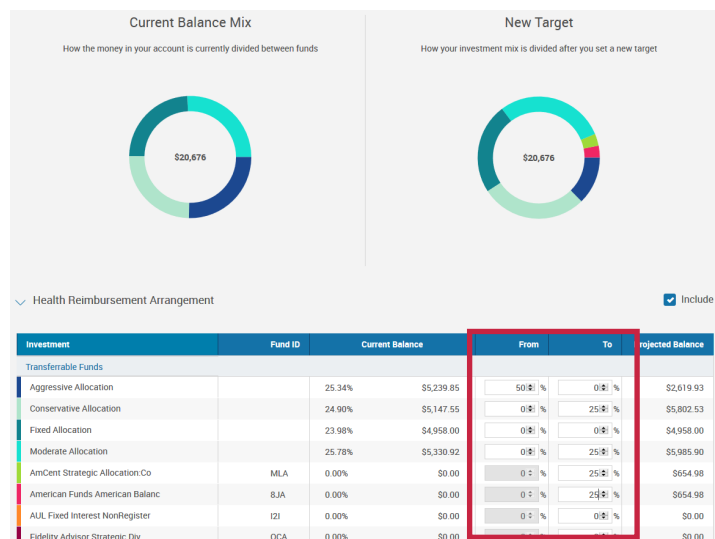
Current Balance Mix

How the money in your account is currently divided between funds

$20,676

New Target

How your investment mix is divided after you set a new target

$20,676

Health Reimbursement Arrangement

Include

| Investment | Fund ID | Current Balance | | From | To | Projected Balance |
|---|---|---|---|---|---|---|
| Transferrable Funds | | | | | | |
| Aggressive Allocation | | 25.34% | $5,239.85 | 50 % | 0 % | $2,619.93 |
| Conservative Allocation | | 24.90% | $5,147.55 | 0 % | 25 % | $5,802.53 |
| Fixed Allocation | | 23.98% | $4,958.00 | 0 % | 0 % | $4,958.00 |
| Moderate Allocation | | 25.78% | $5,330.92 | 0 % | 25 % | $5,985.90 |
| AmCent Strategic Allocation:Co | MLA | 0.00% | $0.00 | 0 % | 25 % | $654.98 |
| American Funds American Balanc | 8JA | 0.00% | $0.00 | 0 % | 25 % | $654.98 |
| AUL Fixed Interest NonRegister | I2I | 0.00% | $0.00 | 0 % | 0 % | $0.00 |
| Fidelity Advisor Strategic Div | OCA | 0.00% | $0.00 | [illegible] | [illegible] | $0.00 |